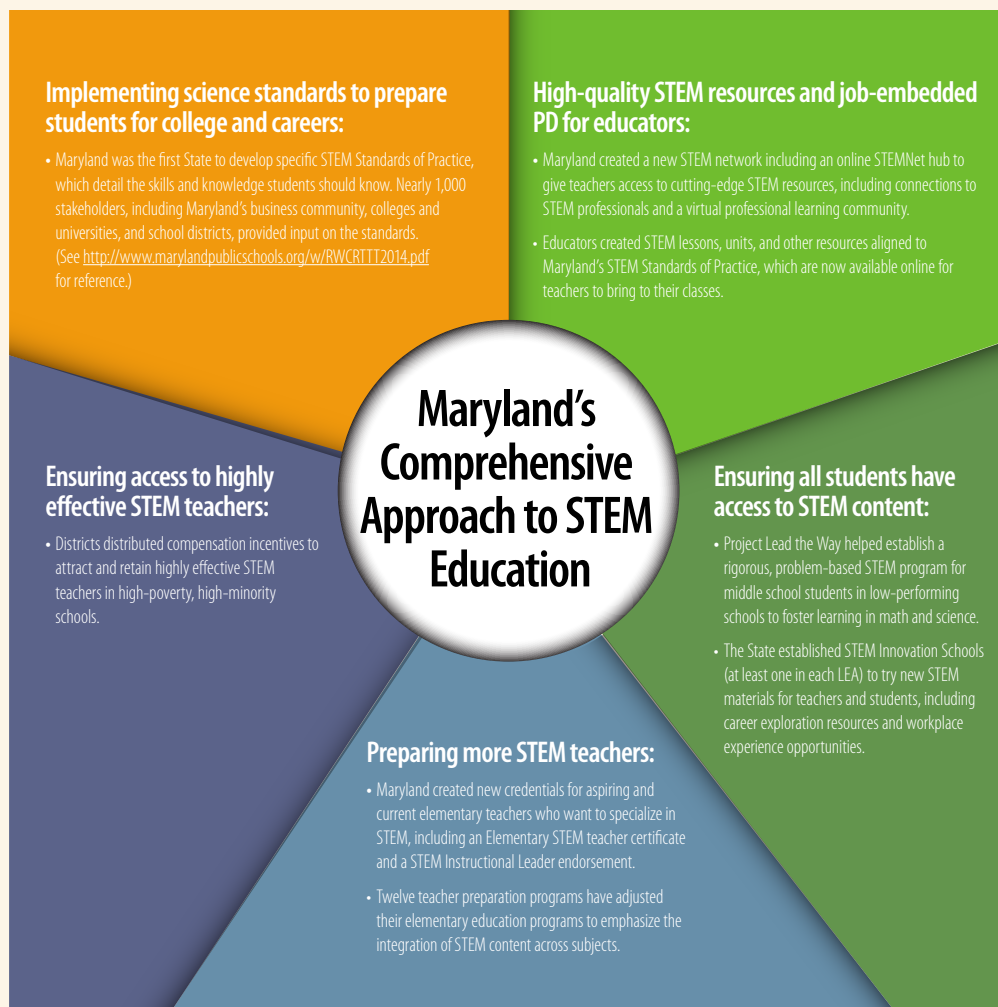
Implementing science standards to prepare students for college and careers:

• Maryland was the first State to develop specific STEM Standards of Practice, which detail the skills and knowledge students should know. Nearly 1,000 stakeholders, including Maryland's business community, colleges and universities, and school districts, provided input on the standards. (See http://www.marylandpublicschools.org/w/RWCRTTT2014.pdf for reference.)

High-quality STEM resources and job-embedded PD for educators:

• Maryland created a new STEM network including an online STEMNet hub to give teachers access to cutting-edge STEM resources, including connections to STEM professionals and a virtual professional learning community.

• Educators created STEM lessons, units, and other resources aligned to Maryland's STEM Standards of Practice, which are now available online for teachers to bring to their classes.

Maryland's Comprehensive Approach to STEM Education

Ensuring access to highly effective STEM teachers:

• Districts distributed compensation incentives to attract and retain highly effective STEM teachers in high-poverty, high-minority schools.

Ensuring all students have access to STEM content:

• Project Lead the Way helped establish a rigorous, problem-based STEM program for middle school students in low-performing schools to foster learning in math and science.

• The State established STEM Innovation Schools (at least one in each LEA) to try new STEM materials for teachers and students, including career exploration resources and workplace experience opportunities.

Preparing more STEM teachers:

• Maryland created new credentials for aspiring and current elementary teachers who want to specialize in STEM, including an Elementary STEM teacher certificate and a STEM Instructional Leader endorsement.

• Twelve teacher preparation programs have adjusted their elementary education programs to emphasize the integration of STEM content across subjects.